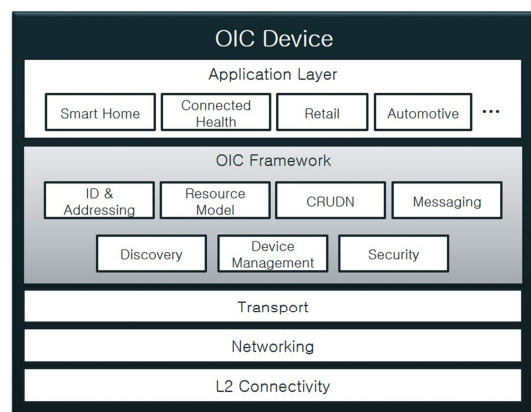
OIC Device

Application Layer

Smart Home

Connected Health

Retail

Automotive

...

OIC Framework

ID & Addressing

Resource Model

CRUDN

Messaging

Discovery

Device Management

Security

Transport

Networking

L2 Connectivity